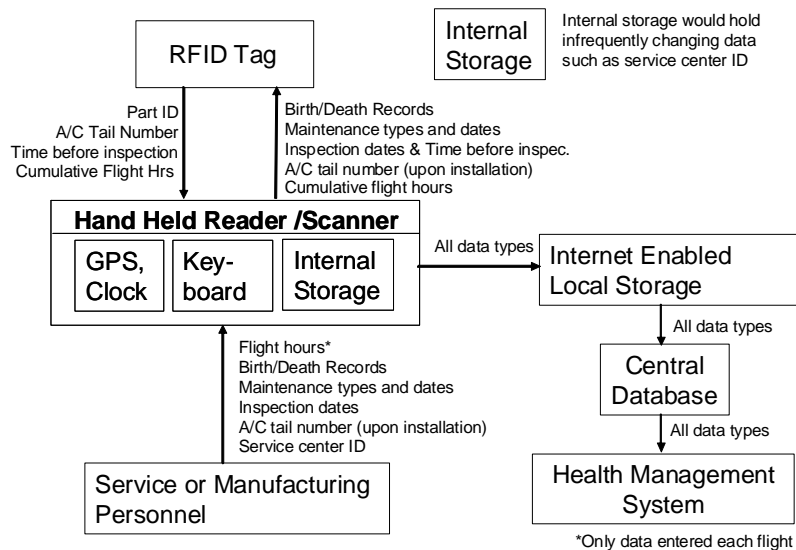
RFID Tag

Internal Storage

Internal storage would hold infrequently changing data such as service center ID

Part ID
A/C Tail Number
Time before inspection
Cumulative Flight Hrs

Birth/Death Records
Maintenance types and dates
Inspection dates & Time before inspec.
A/C tail number (upon installation)
Cumulative flight hours

Hand Held Reader /Scanner

GPS, Clock

Key-board

Internal Storage

All data types

Internet Enabled Local Storage

All data types

Central Database

All data types

Health Management System

Flight hours*
Birth/Death Records
Maintenance types and dates
Inspection dates
A/C tail number (upon installation)
Service center ID

Service or Manufacturing Personnel

*Only data entered each flight